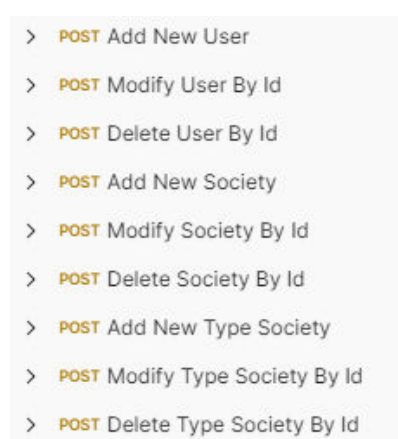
> POST Add New User
> POST Modify User By Id
> POST Delete User By Id
> POST Add New Society
> POST Modify Society By Id
> POST Delete Society By Id
> POST Add New Type Society
> POST Modify Type Society By Id
> POST Delete Type Society By Id